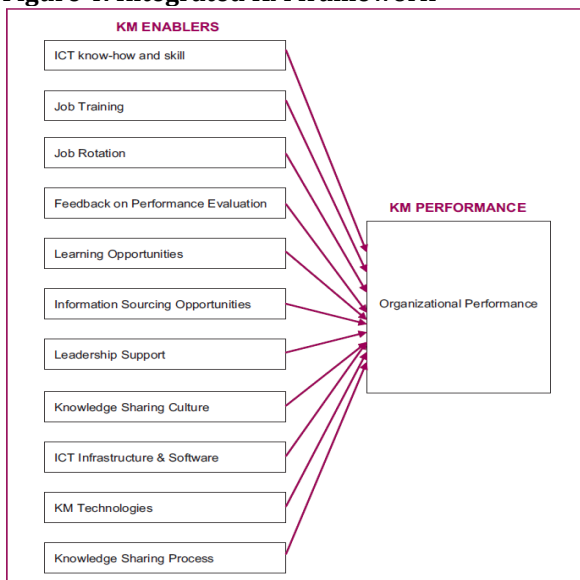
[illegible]

KM ENABLERS

ICT know-how and skill

Job Training

Job Rotation

Feedback on Performance Evaluation

Learning Opportunities

Information Sourcing Opportunities

Leadership Support

Knowledge Sharing Culture

ICT Infrastructure & Software

KM Technologies

Knowledge Sharing Process

KM PERFORMANCE

Organizational Performance